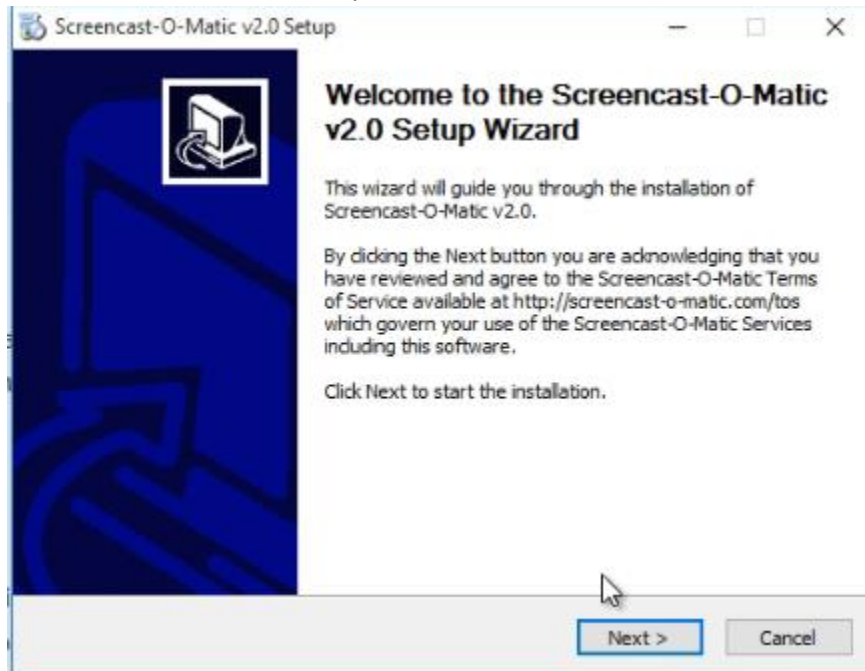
Screencast-O-Matic v2.0 Setup

Welcome to the Screencast-O-Matic v2.0 Setup Wizard

This wizard will guide you through the installation of Screencast-O-Matic v2.0.

By clicking the Next button you are acknowledging that you have reviewed and agree to the Screencast-O-Matic Terms of Service available at http://screencast-o-matic.com/tos which govern your use of the Screencast-O-Matic Services including this software.

Click Next to start the installation.

Next >
Cancel